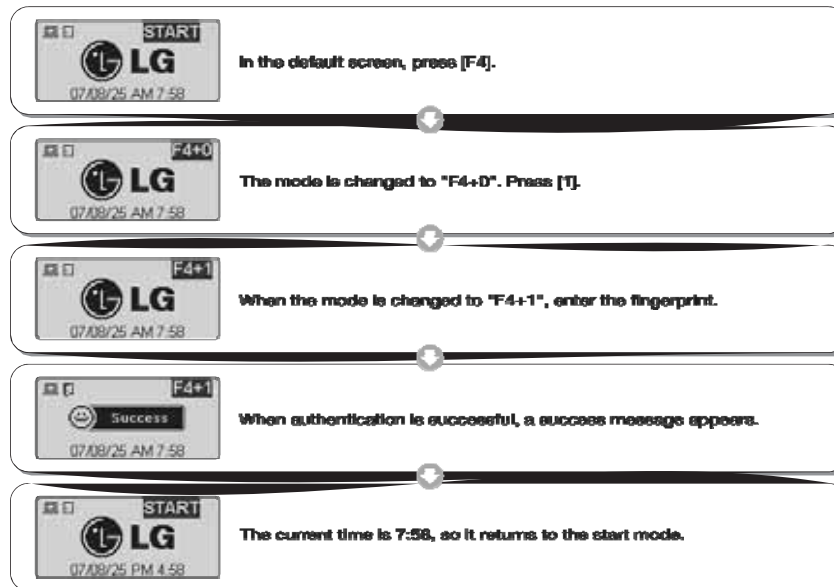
START
LG
07/08/25 AM 7:58

In the default screen, press [F4].

F4+0
LG
07/08/25 AM 7:58

The mode is changed to "F4+0". Press [1].

F4+1
LG
07/08/25 AM 7:58

When the mode is changed to "F4+1", enter the fingerprint.

F4+1
Success
07/08/25 AM 7:58

When authentication is successful, a success message appears.

START
LG
07/08/25 PM 4:58

The current time is 7:58, so it returns to the start mode.